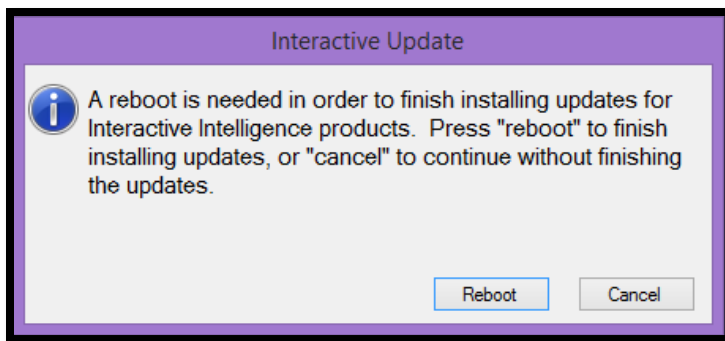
Interactive Update

A reboot is needed in order to finish installing updates for Interactive Intelligence products.  Press "reboot" to finish installing updates, or "cancel" to continue without finishing the updates.

Reboot

Cancel